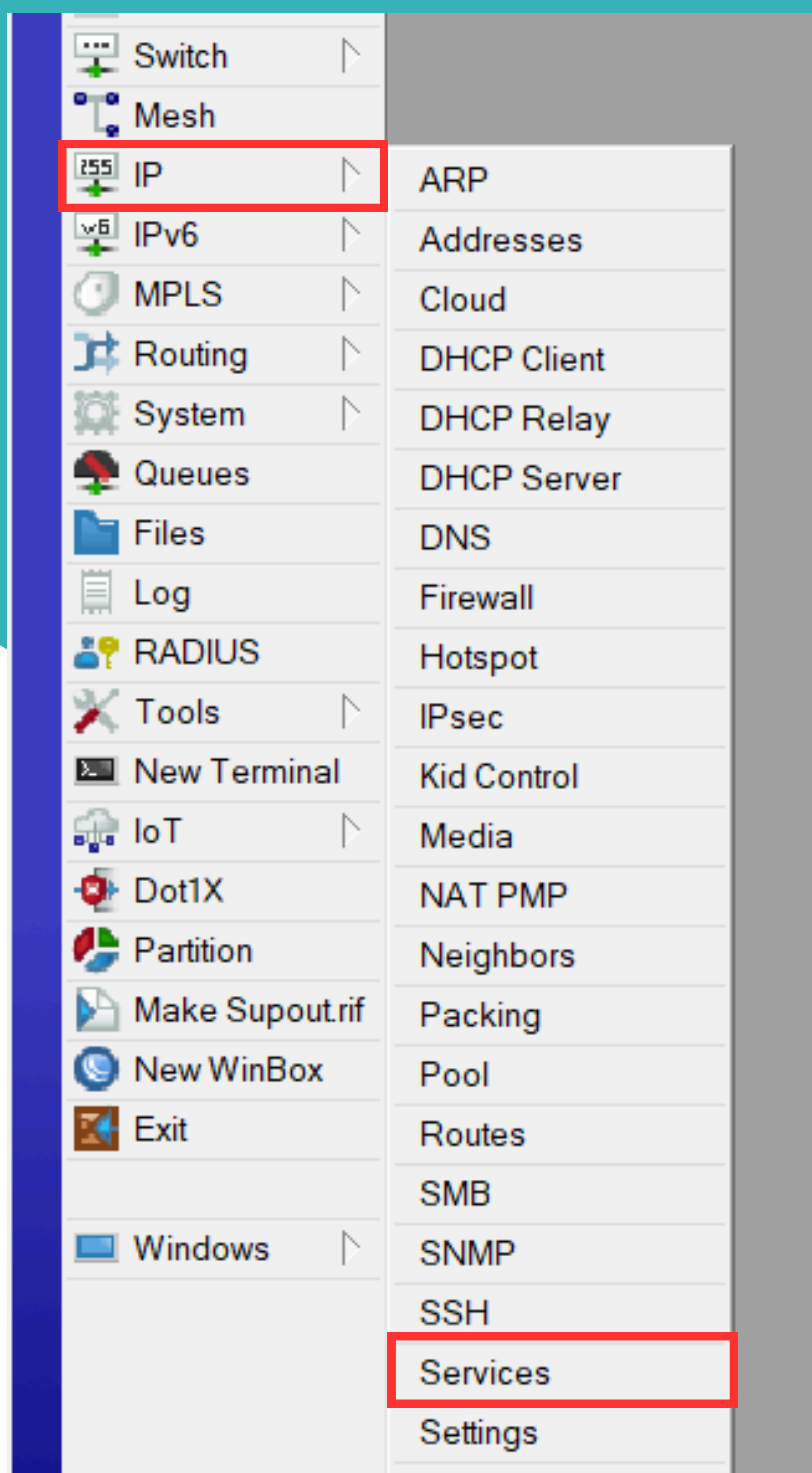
Switch
Mesh
IP
IPv6
MPLS
Routing
System
Queues
Files
Log
RADIUS
Tools
New Terminal
IoT
Dot1X
Partition
Make Supout.rif
New WinBox
Exit
Windows

ARP
Addresses
Cloud
DHCP Client
DHCP Relay
DHCP Server
DNS
Firewall
Hotspot
IPsec
Kid Control
Media
NAT PMP
Neighbors
Packing
Pool
Routes
SMB
SNMP
SSH
Services
Settings